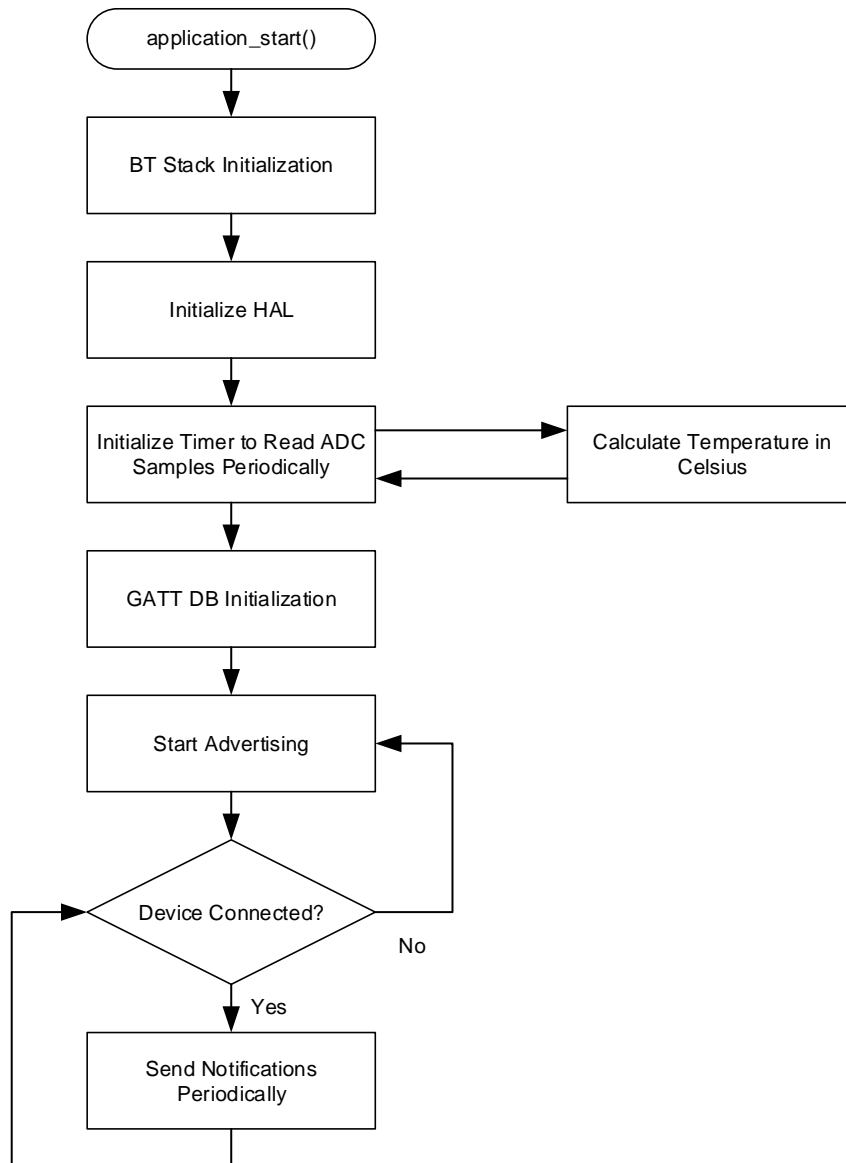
application_start()

BT Stack Initialization

Initialize HAL

Initialize Timer to Read ADC Samples Periodically

Calculate Temperature in Celsius

GATT DB Initialization

Start Advertising

Device Connected?

No

Yes

Send Notifications Periodically